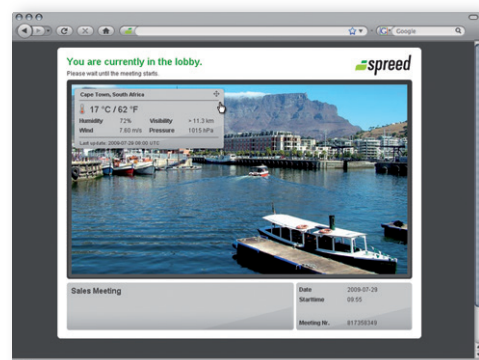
Google

You are currently in the lobby.
Please wait until the meeting starts.

spreed

Cape Town, South Africa

17 °C / 62 °F

| Humidity | 72% | Visibility | > 11.3 km |
|---|---|---|---|
| Wind | 7.60 m/s | Pressure | 1015 hPa |

Last update: 2009-07-29 09:00 UTC

Sales Meeting

| Date | 2009-07-29 |
|---|---|
| Starttime | 09:55 |
| Meeting Nr. | 817358349 |